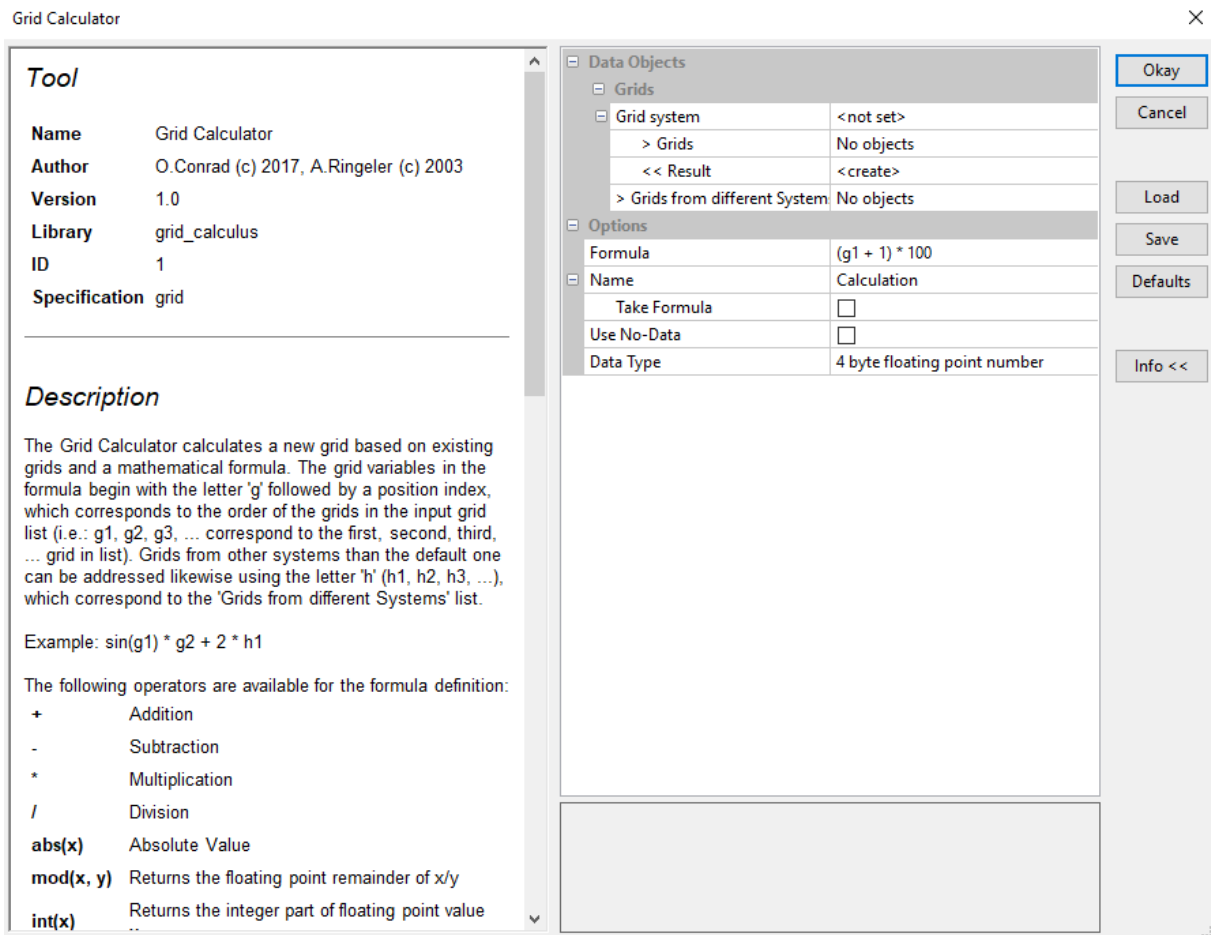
Grid Calculator

Tool

| Name | Grid Calculator |
|---|---|
| Author | O.Conrad (c) 2017, A.Ringeler (c) 2003 |
| Version | 1.0 |
| Library | grid_calculus |
| ID | 1 |
| Specification | grid |

Description

The Grid Calculator calculates a new grid based on existing grids and a mathematical formula. The grid variables in the formula begin with the letter 'g' followed by a position index, which corresponds to the order of the grids in the input grid list (i.e.: g1, g2, g3, ... correspond to the first, second, third, ... grid in list). Grids from other systems than the default one can be addressed likewise using the letter 'h' (h1, h2, h3, ...), which correspond to the 'Grids from different Systems' list.

Example: sin(g1) * g2 + 2 * h1

The following operators are available for the formula definition:

| + | Addition |
|---|---|
| - | Subtraction |
| * | Multiplication |
| / | Division |
| abs(x) | Absolute Value |
| mod(x, y) | Returns the floating point remainder of x/y |
| int(x) | Returns the integer part of floating point value |

Data Objects
Grids

| Grid system | <not set> |
|---|---|
| > Grids | No objects |
| << Result | <create> |
| > Grids from different System | No objects |

Options

| Formula | (g1 + 1) * 100 |
|---|---|
| Name | Calculation |
| Take Formula | ☐ |
| Use No-Data | ☐ |
| Data Type | 4 byte floating point number |

Okay
Cancel
Load
Save
Defaults
Info <<